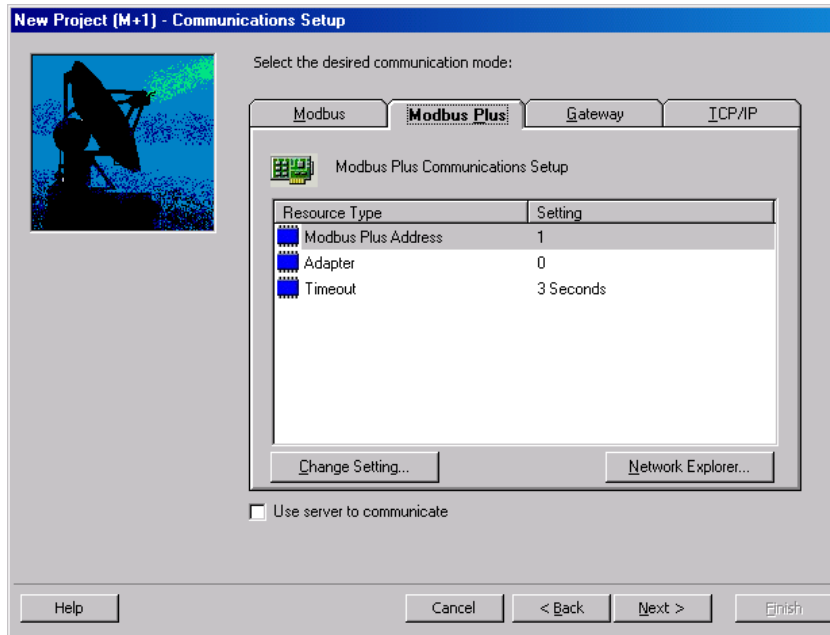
New Project (M+1) - Communications Setup

Select the desired communication mode:

Modbus | Modbus Plus | Gateway | TCP/IP

Modbus Plus Communications Setup

| Resource Type | Setting |
|---|---|
| Modbus Plus Address | 1 |
| Adapter | 0 |
| Timeout | 3 Seconds |

Change Setting...

Network Explorer...

Use server to communicate

Help

Cancel

< Back

Next >

Finish